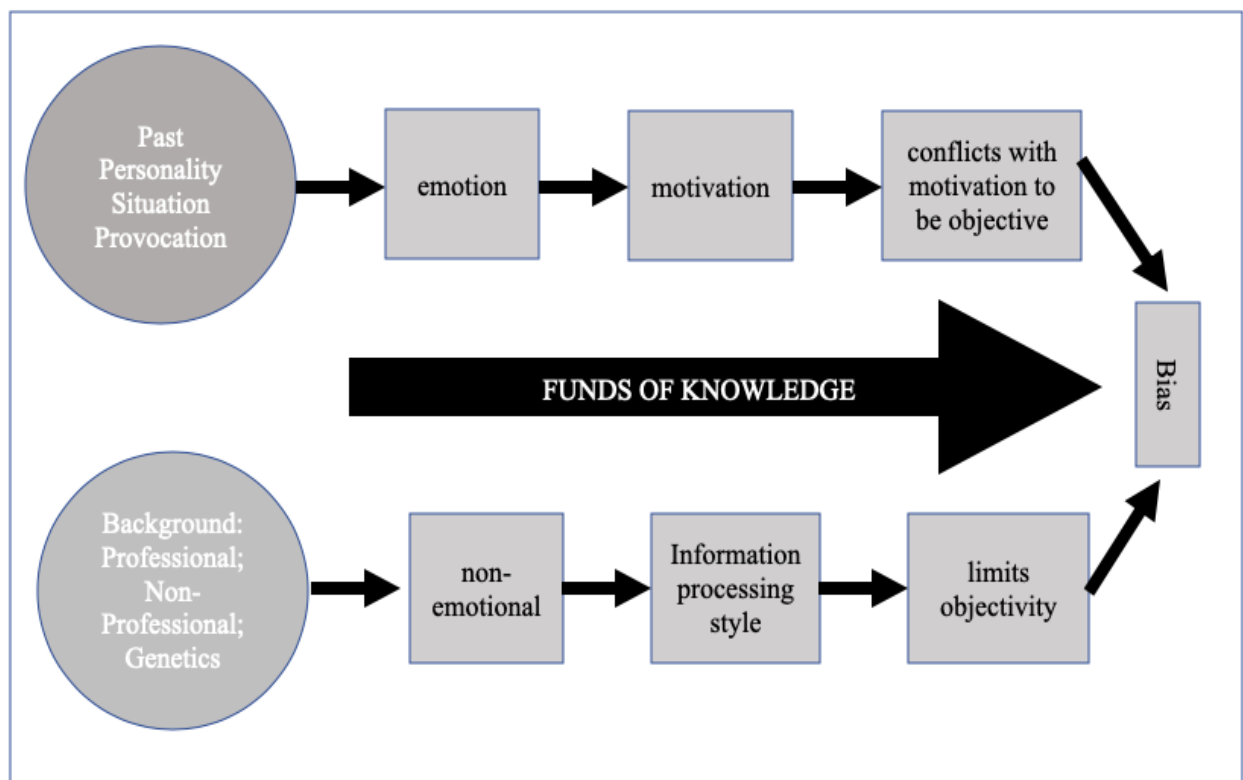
Past
Personality
Situation
Provocation

emotion

motivation

conflicts with motivation to be objective

FUNDS OF KNOWLEDGE

Bias

Background:
Professional;
Non-Professional;
Genetics

non-emotional

Information processing style

limits objectivity